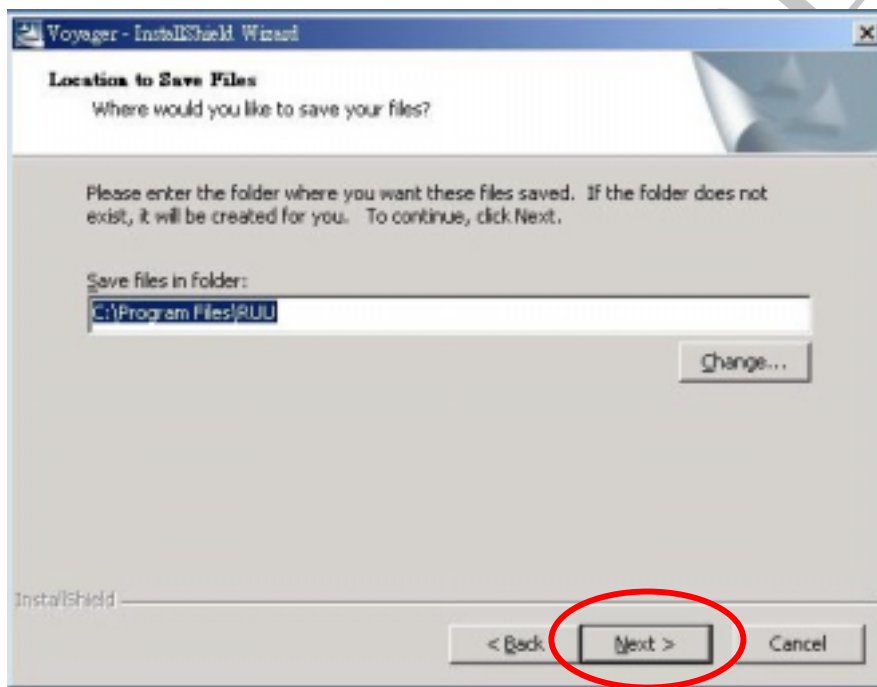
Voyager - InstallShield Wizard

Location to Save Files

Where would you like to save your files?

Please enter the folder where you want these files saved. If the folder does not exist, it will be created for you. To continue, click Next.

Save files in folder:

C:\Program Files\RUU

Change...

InstallShield

< Back

Next >

Cancel